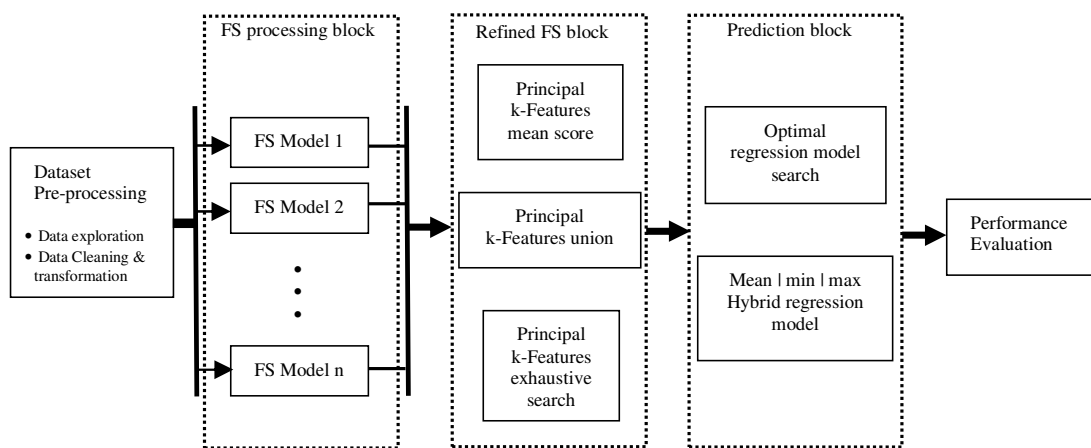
Dataset Pre-processing

• Data exploration
• Data Cleaning & transformation

FS processing block

FS Model 1

FS Model 2

FS Model n

Refined FS block

Principal k-Features mean score

Principal k-Features union

Principal k-Features exhaustive search

Prediction block

Optimal regression model search

Mean | min | max Hybrid regression model

Performance Evaluation